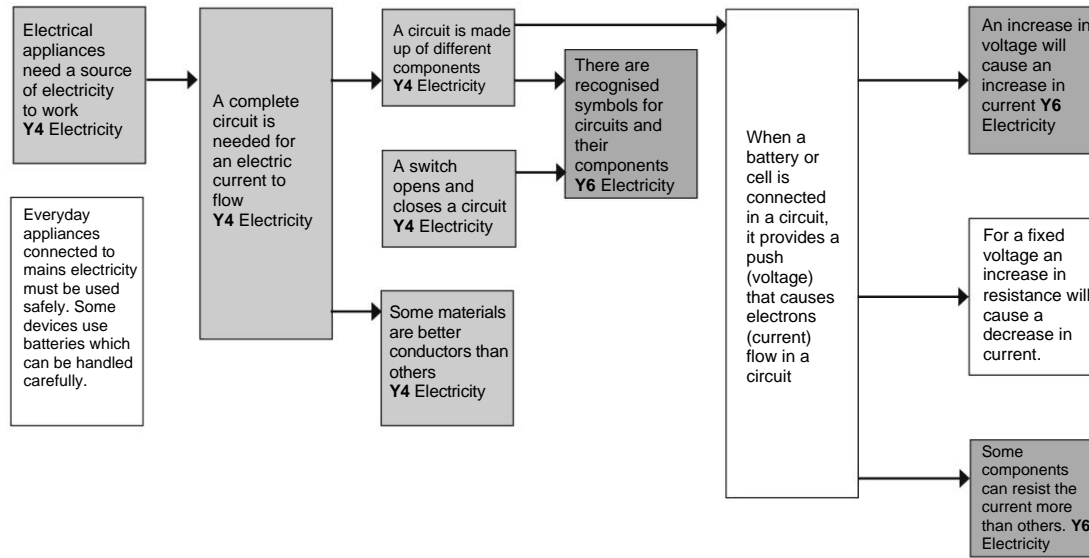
Electrical appliances need a source of electricity to work
**Y4** Electricity

Everyday appliances connected to mains electricity must be used safely. Some devices use batteries which can be handled carefully.

A complete circuit is needed for an electric current to flow
**Y4** Electricity

A circuit is made up of different components
**Y4** Electricity

A switch opens and closes a circuit
**Y4** Electricity

Some materials are better conductors than others
**Y4** Electricity

There are recognised symbols for circuits and their components
**Y6** Electricity

When a battery or cell is connected in a circuit, it provides a push (voltage) that causes electrons (current) flow in a circuit

An increase in voltage will cause an increase in current **Y6** Electricity

For a fixed voltage an increase in resistance will cause a decrease in current.

Some components can resist the current more than others. **Y6** Electricity